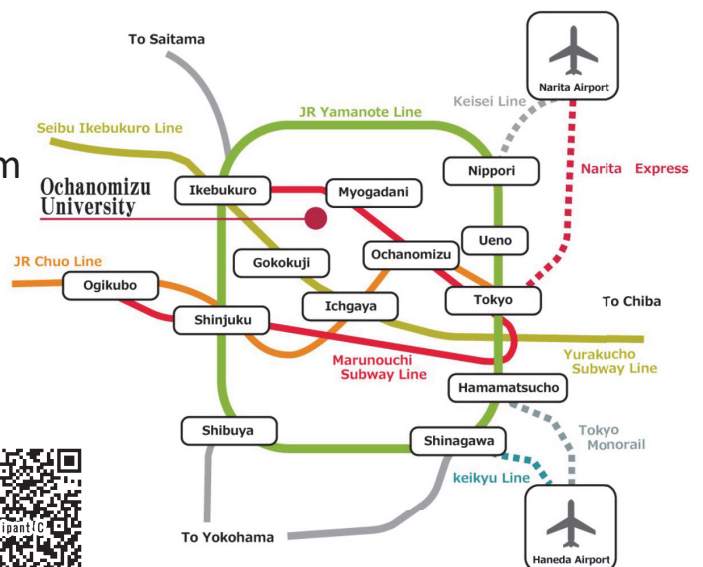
To Saitama

Narita Airport

Keisei Line

JR Yamanote Line

Seibu Ikebukuro Line

m

Narita Express

Nippori

Ochanomizu University

Ikebukuro

Myogadani

Ueno

Ochanomizu

Gokokuji

JR Chuo Line

Ogikubo

Tokyo

To Chiba

Ichgaya

Shinjuku

Yurakucho Subway Line

Marunouchi Subway Line

Hamamatsucho

Tokyo Monorail

Shibuya

Shinagawa

keikyu Line

ipant(C

To Yokohama

Haneda Airport